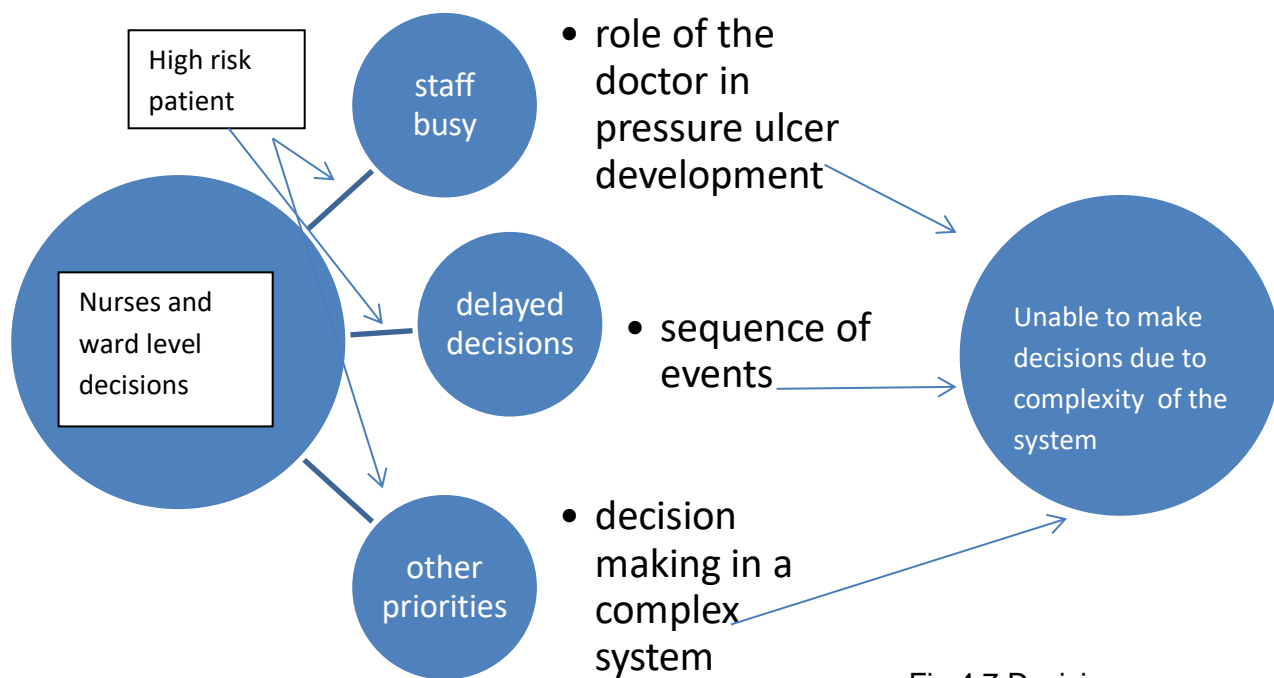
High risk patient

staff busy

• role of the doctor in pressure ulcer development

Nurses and ward level decisions

delayed decisions

• sequence of events

Unable to make decisions due to complexity of the system

other priorities

• decision making in a complex system

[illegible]